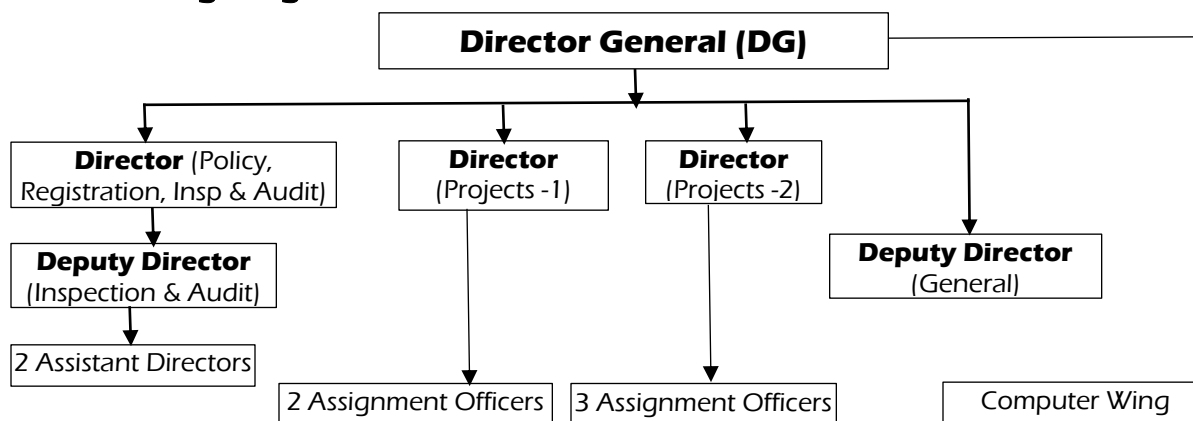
Director General (DG)

Director (Policy, Registration, Insp & Audit)

Director (Projects -1)

Director (Projects -2)

Deputy Director (Inspection & Audit)

Deputy Director (General)

2 Assistant Directors

2 Assignment Officers

3 Assignment Officers

Computer Wing